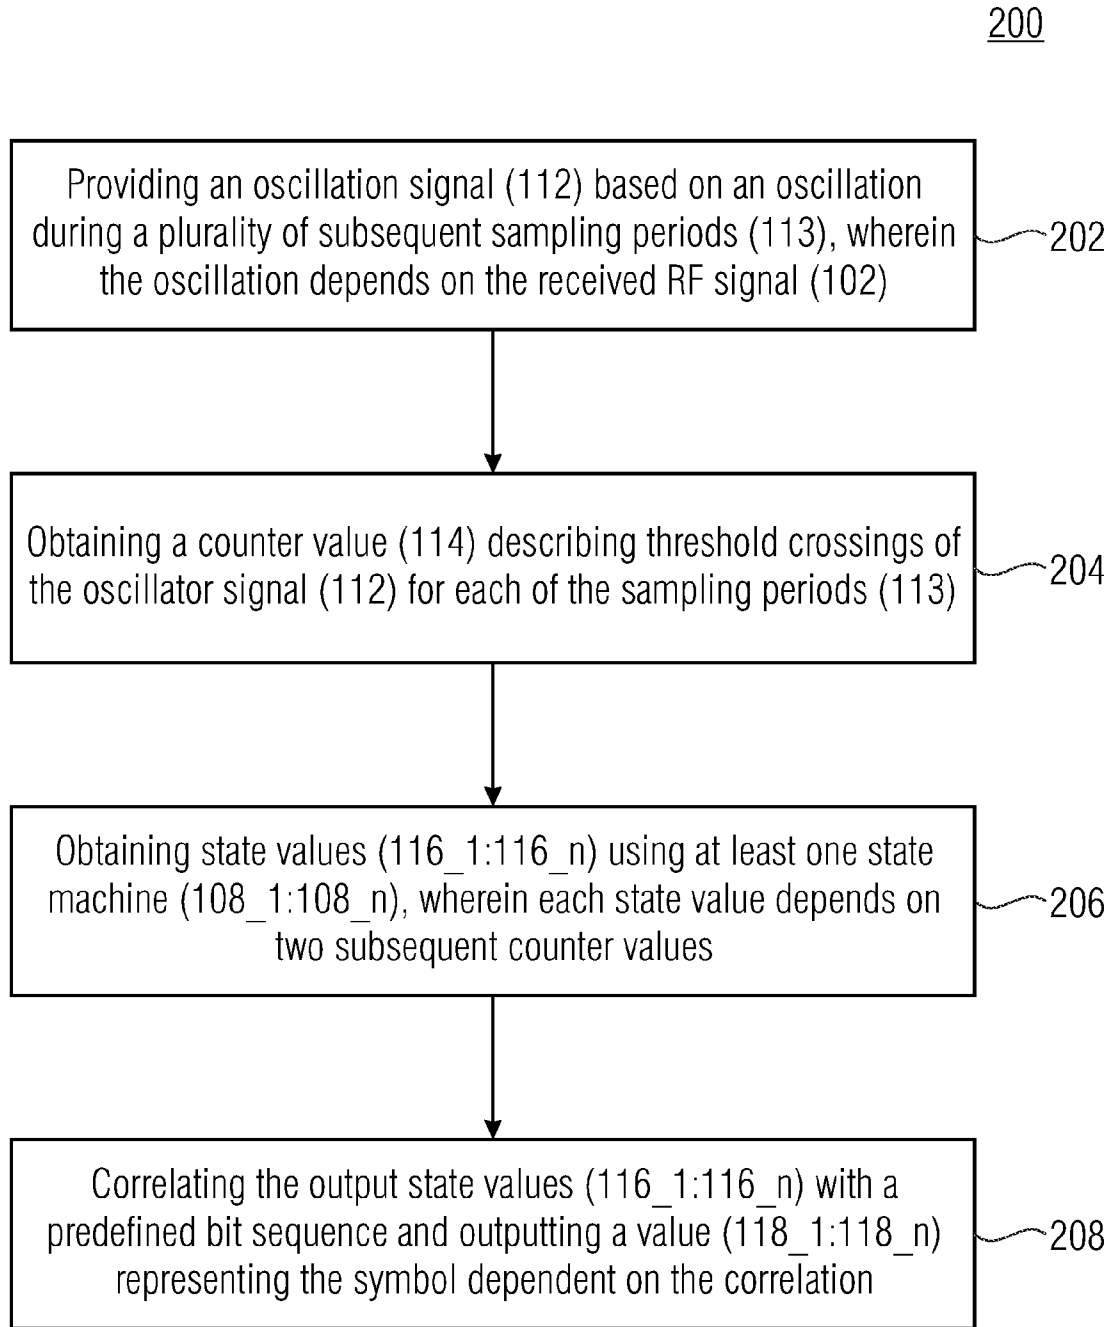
200

Providing an oscillation signal (112) based on an oscillation during a plurality of subsequent sampling periods (113), wherein the oscillation depends on the received RF signal (102)

202

Obtaining a counter value (114) describing threshold crossings of the oscillator signal (112) for each of the sampling periods (113)

204

Obtaining state values (116_1:116_n) using at least one state machine (108_1:108_n), wherein each state value depends on two subsequent counter values

206

Correlating the output state values (116_1:116_n) with a predefined bit sequence and outputting a value (118_1:118_n) representing the symbol dependent on the correlation

208